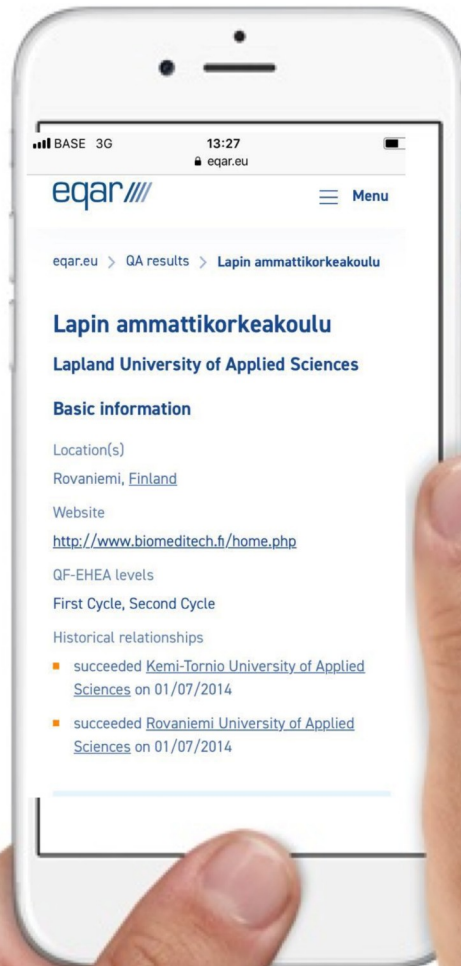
BASE 3G 13:27
eqar.eu

eqar ////

Menu

eqar.eu > QA results > Lapin ammattikorkeakoulu

Lapin ammattikorkeakoulu

Lapland University of Applied Sciences

Basic information

Location(s)

Rovaniemi, Finland

Website

http://www.biomeditech.fi/home.php

QF-EHEA levels

First Cycle, Second Cycle

Historical relationships

- succeeded Kemi-Tornio University of Applied Sciences on 01/07/2014
- succeeded Rovaniemi University of Applied Sciences on 01/07/2014